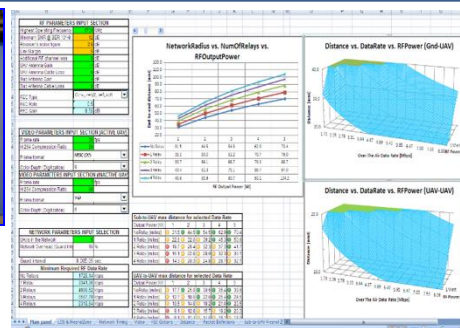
RF PARAMETERS INPUT SECTION

Highest Operating Frequency

VIDEO PARAMETERS INPUT SECTION (ACTIVE UAV)

Frame rate

H.264 Compression Ratio

Frame format

Color Depth (Digitization)

VIDEO PARAMETERS INPUT SECTION (INACTIVE UAV)

Frame rate

H.264 Compression Ratio

Frame format

Color Depth (Digitization)

NETWORK PARAMETERS INPUT SECTION

Minimum Required RF Data Rate

NetworkRadius vs. NumOfRelays vs. RFOutputPower

RF Output Power (W)

Distance vs. DataRate vs. RFPower (Gnd-UAV)

Over The Air Data Rate [Mbps]

Distance [km]

Distance vs. DataRate vs. RFPower (UAV-UAV)

Over The Air Data Rate [Mbps]

Distance [km]

Sub-to-GND max distance for selected Data Rate

UAV-to-UAV max distance for selected Data Rate

Main panel